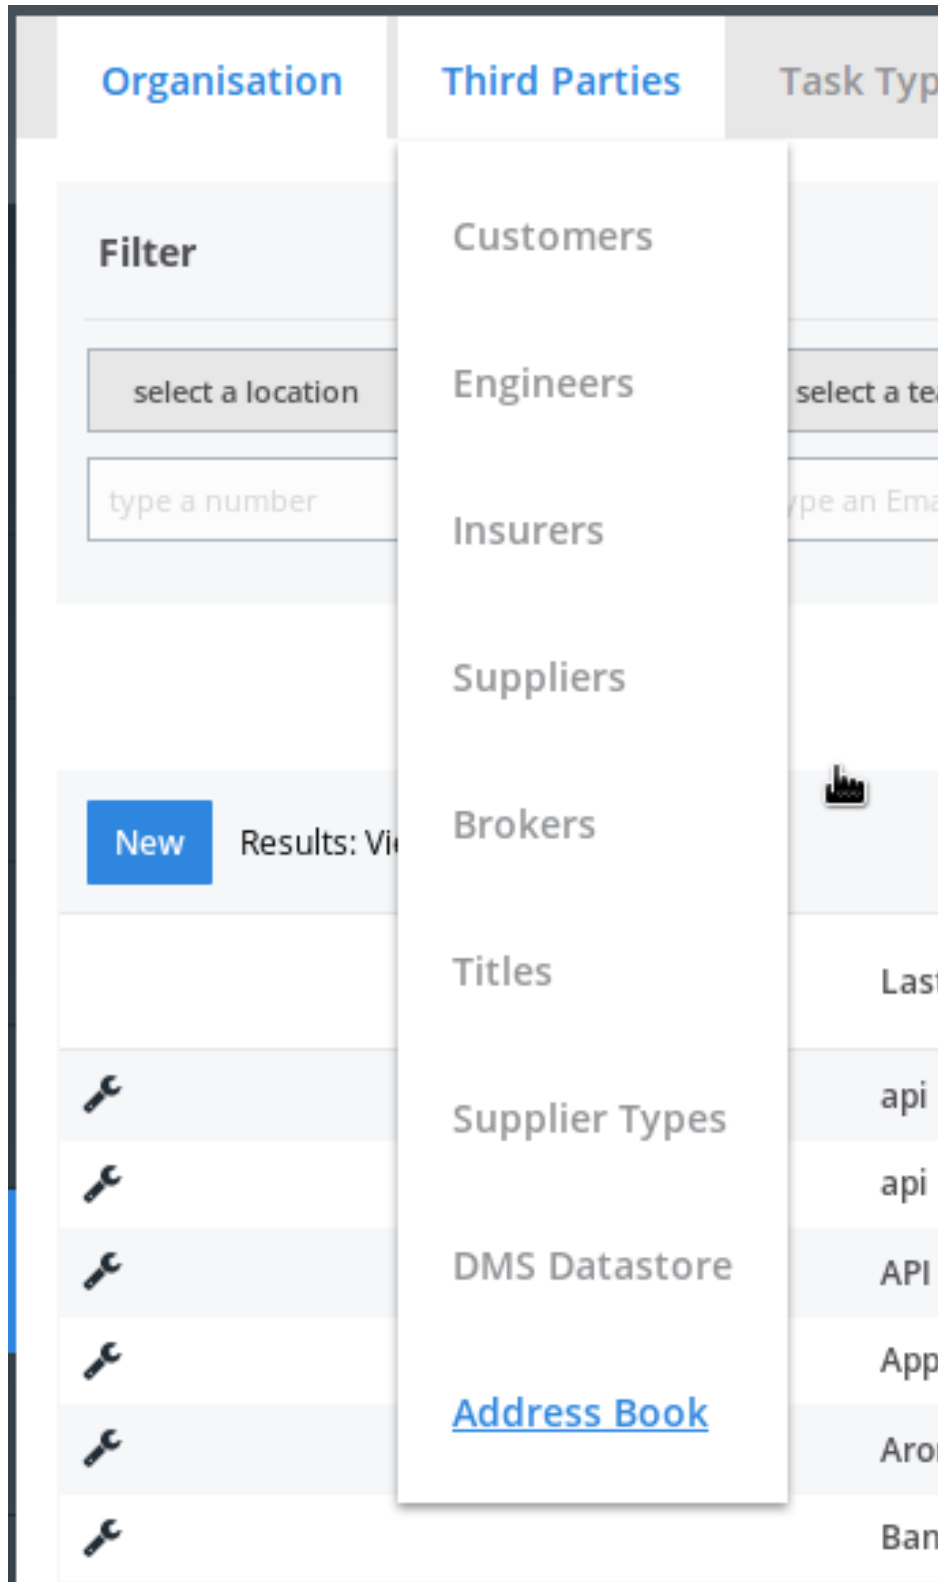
Organisation
Third Parties
Task Typ

Filter

select a location
select a te
type a number
ype an Ema

Customers
Engineers
Insurers
Suppliers
Brokers
Titles
Supplier Types
DMS Datastore
Address Book

New
Results: Vi

Las
api
api
API
App
Aro
Ban